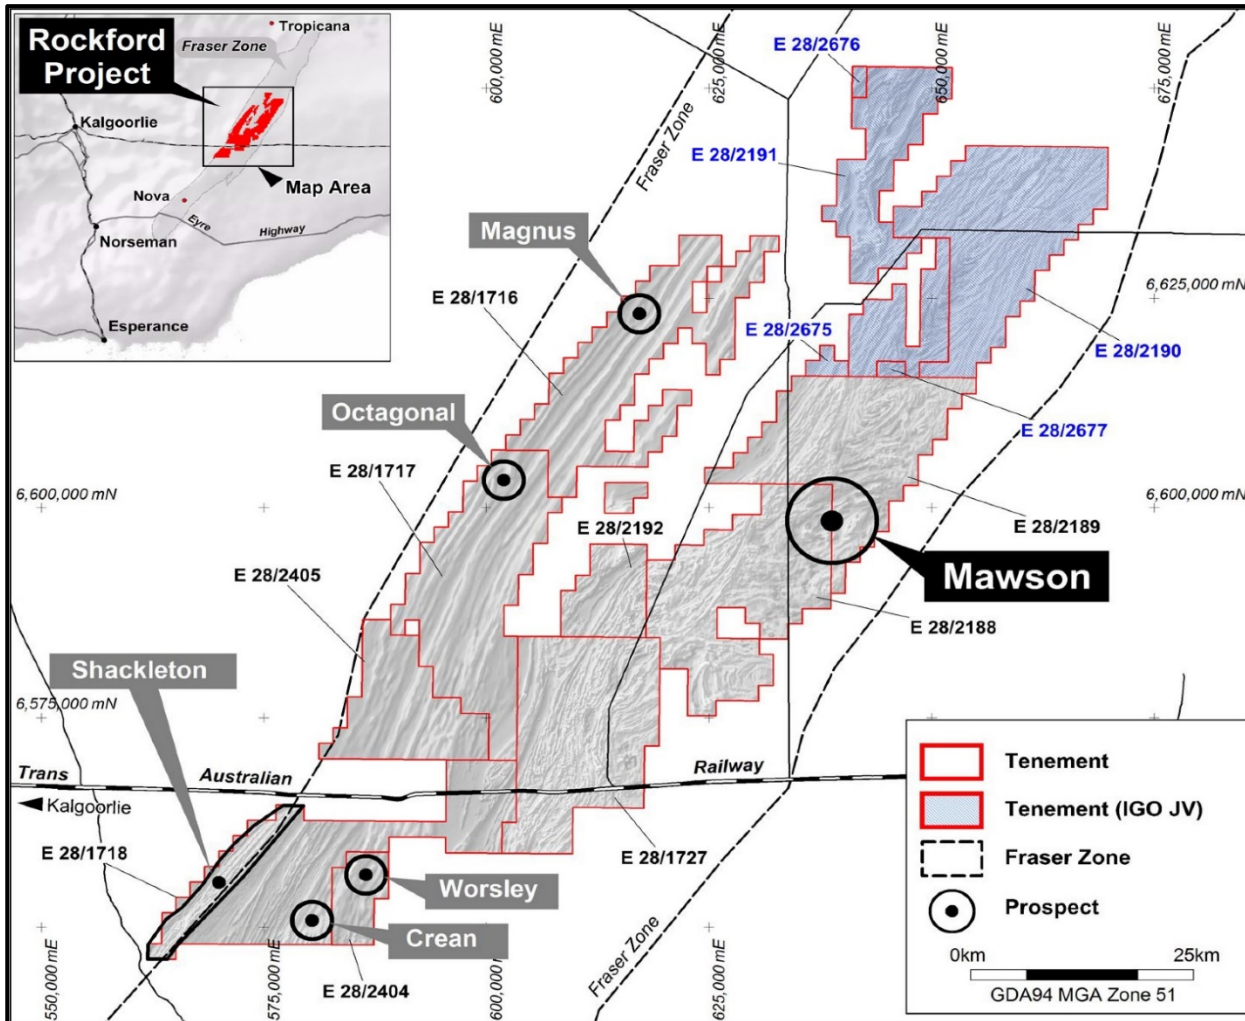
Rockford Project

Tropicana

Fraser Zone

Kalgoorlie

Map Area

Nova

Eyre

Highway

Norseman

Esperance

600,000 mE

625,000 mE

650,000 mE

675,000 mE

E 28/2676

E 28/2191

Fraser Zone

Magnus

E 28/1716

6,625,000 mN

E 28/2675

E 28/2190

Octagonal

E 28/2677

E 28/1717

6,600,000 mN

6,600,000 mN

E 28/2189

E 28/2192

Mawson

E 28/2405

E 28/2188

Shackleton

6,575,000 mN

Trans

Australian

Railway

Kalgoorlie

E 28/1718

E 28/1727

Worsley

Crean

Fraser Zone

550,000 mE

575,000 mE

600,000 mE

625,000 mE

E 28/2404

Tenement

Tenement (IGO JV)

Fraser Zone

Prospect

0km

25km

GDA94 MGA Zone 51